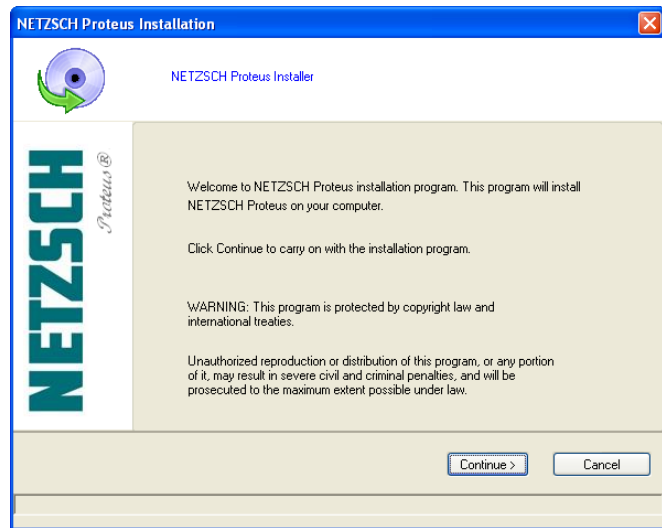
NETZSCH Proteus Installation

NETZSCH Proteus Installer

NETZSCH

Proteus®

Welcome to NETZSCH Proteus installation program. This program will install NETZSCH Proteus on your computer.

Click Continue to carry on with the installation program.

WARNING: This program is protected by copyright law and international treaties.

Unauthorized reproduction or distribution of this program, or any portion of it, may result in severe civil and criminal penalties, and will be prosecuted to the maximum extent possible under law.

Continue >

Cancel